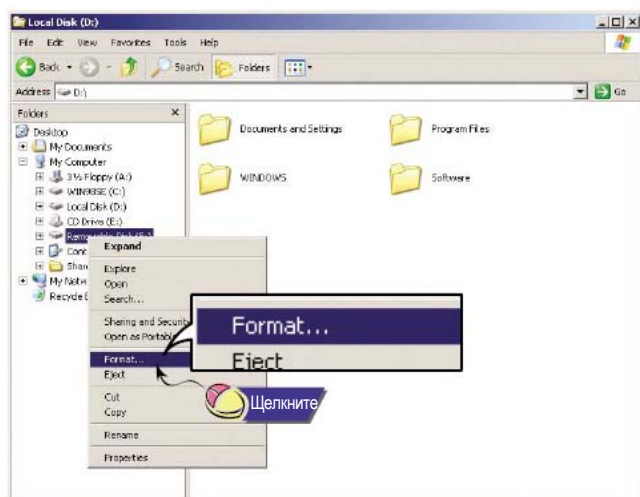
Local Disk (D:)

File Edit View Favorites Tools Help

Back Search Folders

Address D:\ Go

Folders ×

Desktop
My Documents
My Computer
3½ Floppy (A:)
WIN98SE (C:)
Local Disk (D:)
CD Drive (E:)
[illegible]
Cont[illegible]
Shar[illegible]
My Netw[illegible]
Recycle B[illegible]

Documents and Settings
Program Files
WINDOWS
Software

Expand
Explore
Open
Search...
Sharing and Securi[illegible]
Open as Portabl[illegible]
Format...
Eject
Cut
Copy
Rename
Properties

Format...
Eject

Щелкните